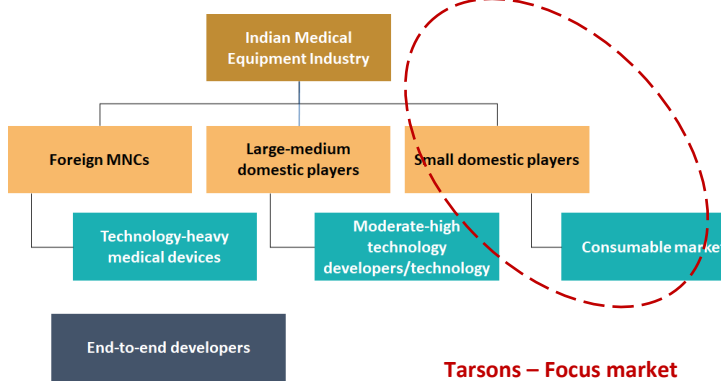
Indian Medical Equipment Industry

Foreign MNCs

Large-medium domestic players

Small domestic players

Technology-heavy medical devices

Moderate-high technology developers/technology

Consumable market

End-to-end developers

Tarsons – Focus market